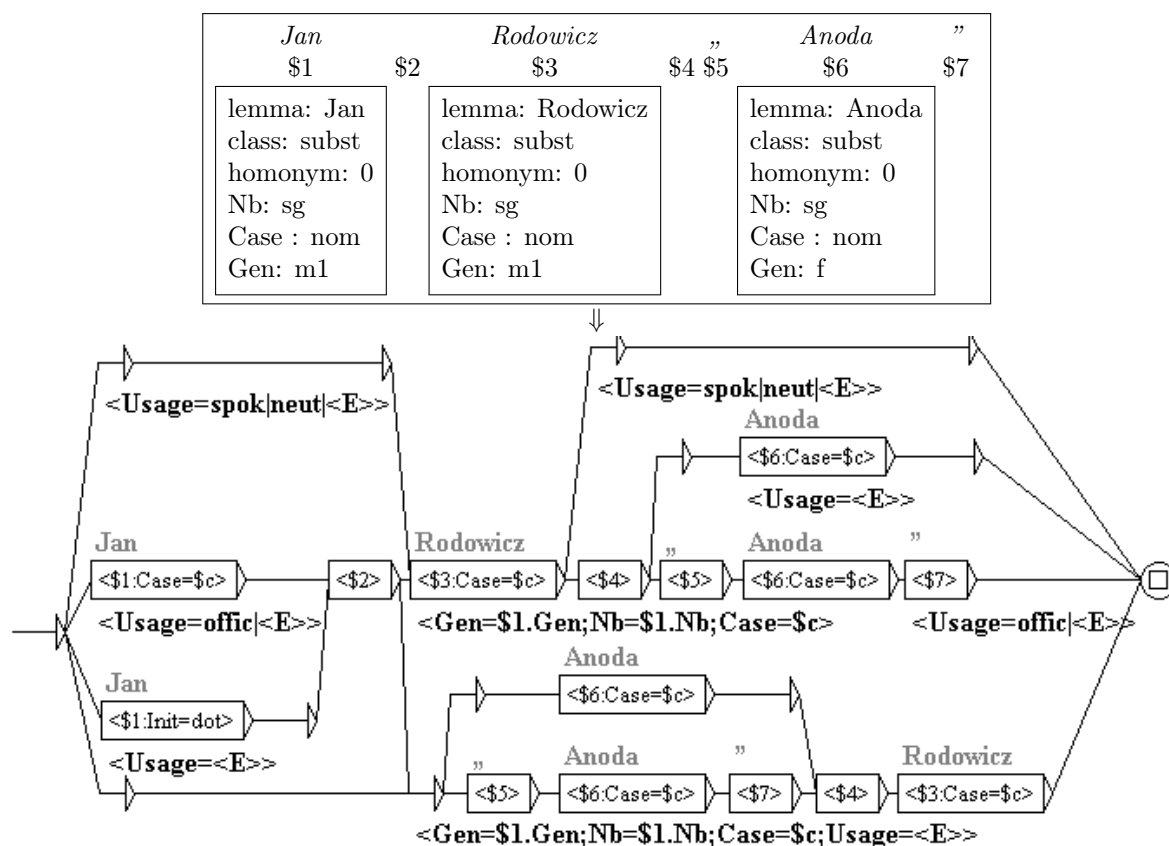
Jan Rodowicz „ Anoda ”
\$1 \$2 \$3 \$4 \$5 \$6 \$7

lemma: Jan
class: subst
homonym: 0
Nb: sg
Case : nom
Gen: m1

lemma: Rodowicz
class: subst
homonym: 0
Nb: sg
Case : nom
Gen: m1

lemma: Anoda
class: subst
homonym: 0
Nb: sg
Case : nom
Gen: f

⇓

<Usage=spok|neut|<E>>

<Usage=spok|neut|<E>>

Anoda
<\$6:Case=\$c>
<Usage=<E>>

Jan
<\$1:Case=\$c>
<\$2>
Rodowicz
<\$3:Case=\$c>
<\$4>
„
<\$5>
Anoda
<\$6:Case=\$c>
”
<\$7>

<Usage=offic|<E>>
<Gen=\$1.Gen;Nb=\$1.Nb;Case=\$c>
<Usage=offic|<E>>

Jan
<\$1:Init=dot>
<Usage=<E>>

Anoda
<\$6:Case=\$c>

„
<\$5>
Anoda
<\$6:Case=\$c>
”
<\$7>
<\$4>
Rodowicz
<\$3:Case=\$c>

<Gen=\$1.Gen;Nb=\$1.Nb;Case=\$c;Usage=<E>>